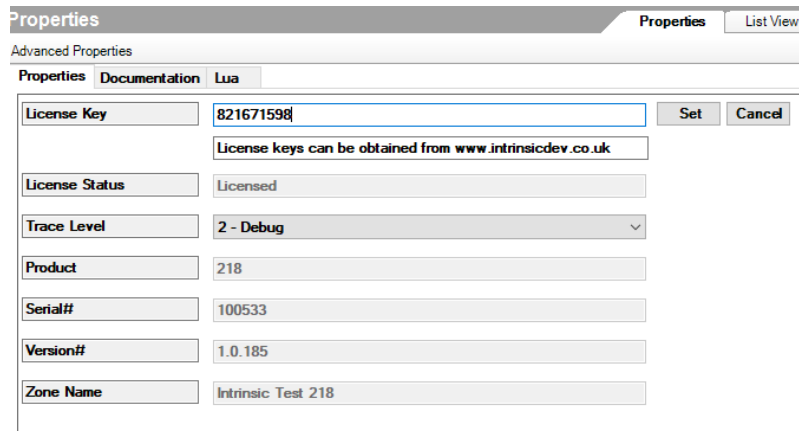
Properties

Properties | List View

Advanced Properties

Properties | Documentation | Lua

| | | |
|---|---|---|
| License Key | 821671598 | Set Cancel |
| | License keys can be obtained from www.intrinsicdev.co.uk | |
| License Status | Licensed | |
| Trace Level | 2 - Debug | |
| Product | 218 | |
| Serial# | 100533 | |
| Version# | 1.0.185 | |
| Zone Name | Intrinsic Test 218 | |